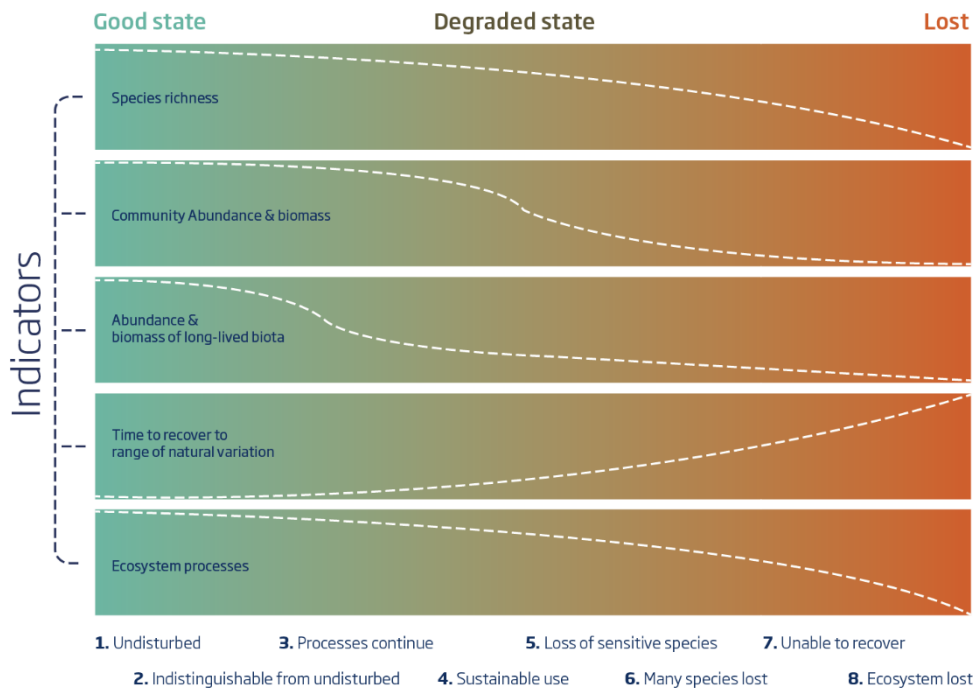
Good state
Degraded state
Lost

Indicators

Species richness

Community Abundance & biomass

Abundance & biomass of long-lived biota

Time to recover to range of natural variation

Ecosystem processes

1. Undisturbed
3. Processes continue
5. Loss of sensitive species
7. Unable to recover
2. Indistinguishable from undisturbed
4. Sustainable use
6. Many species lost
8. Ecosystem lost